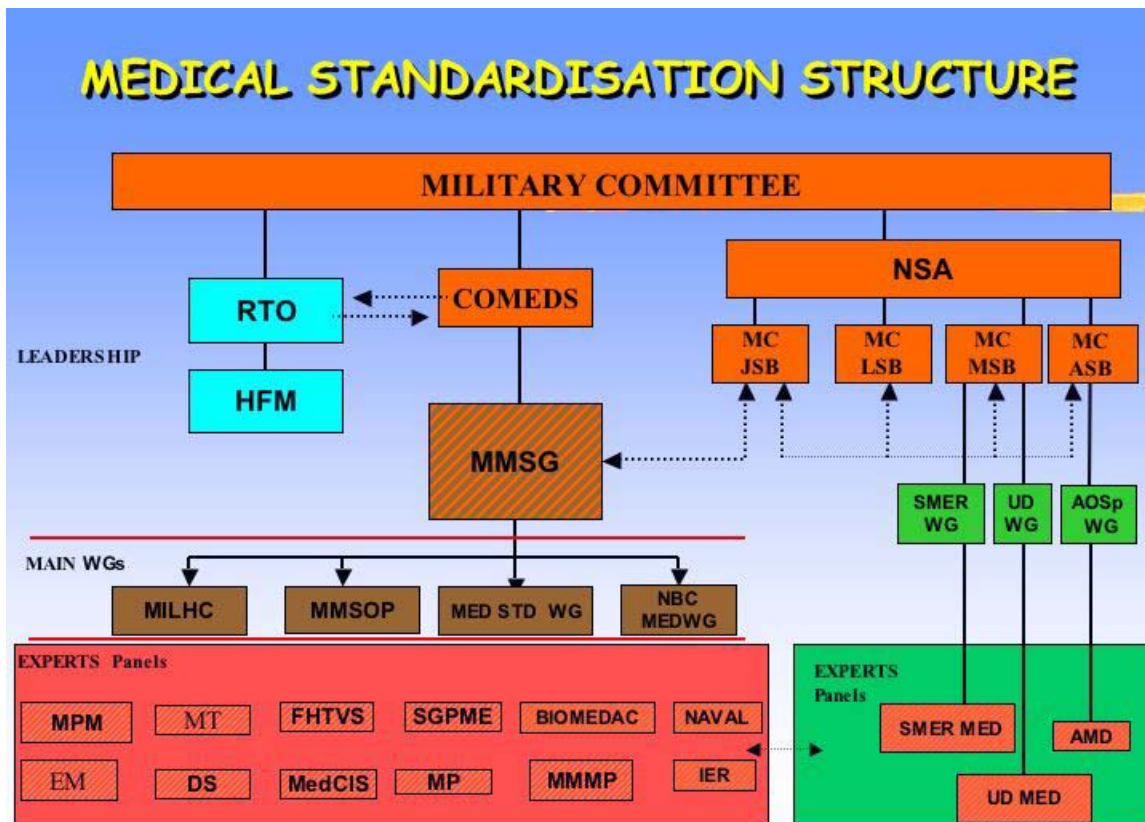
MEDICAL STANDARDISATION STRUCTURE

MILITARY COMMITTEE

RTO

COMEDS

NSA

LEADERSHIP

HFM

MC JSB

MC LSB

MC MSB

MC ASB

MMSG

SMER WG

UD WG

AOSp WG

MAIN WGs

MILHC

MMSOP

MED STD WG

NBC MEDWG

EXPERTS Panels

MPM

MT

FHTVS

SGPME

BIOMEDAC

NAVAL

EM

DS

MedCIS

MP

MMMP

IER

EXPERTS Panels

SMER MED

AMD

UD MED